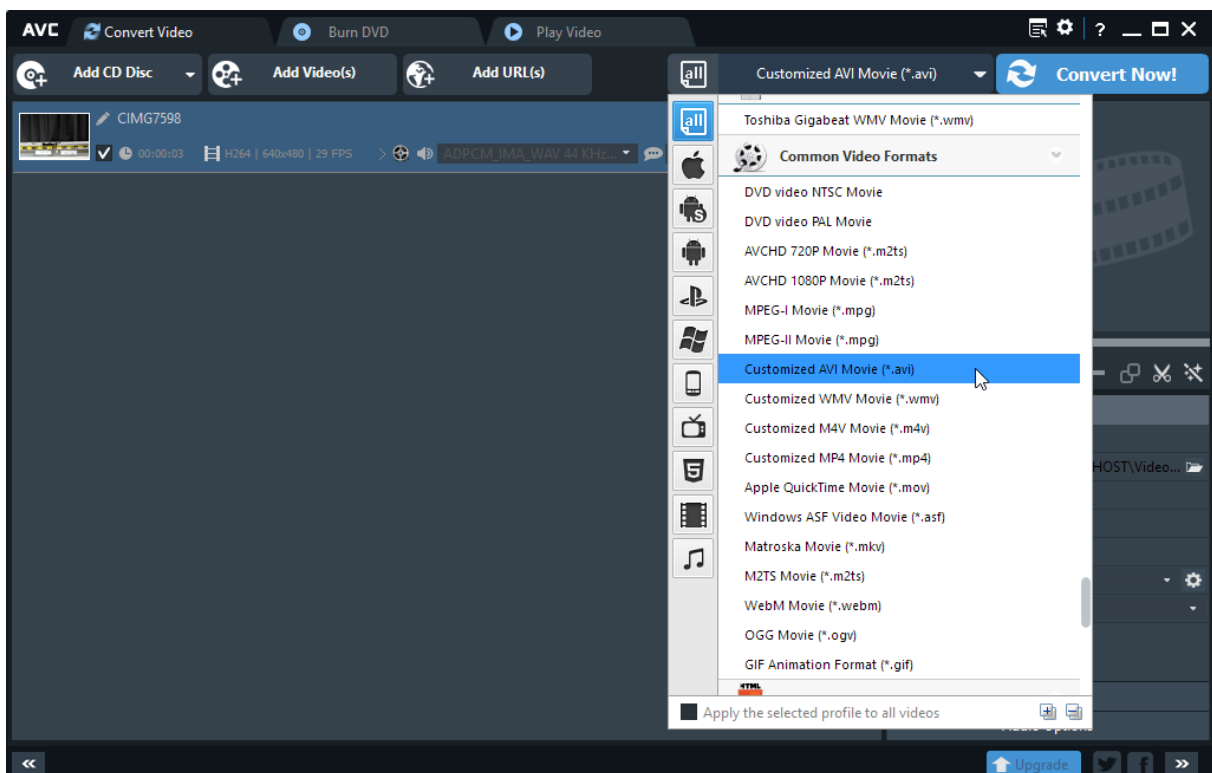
AVC Convert Video Burn DVD Play Video

? — ☐ ✕

Add CD Disc Add Video(s) Add URL(s) Customized AVI Movie (*.avi) Convert Now!

CIMG7598

00:00:03 H264 | 640x480 | 29 FPS ADPCM_IMA_WAV 44 KHz...

Toshiba Gigabeat WMV Movie (*.wmv)

Common Video Formats

DVD video NTSC Movie

DVD video PAL Movie

AVCHD 720P Movie (*.m2ts)

AVCHD 1080P Movie (*.m2ts)

MPEG-I Movie (*.mpg)

MPEG-II Movie (*.mpg)

Customized AVI Movie (*.avi)

Customized WMV Movie (*.wmv)

Customized M4V Movie (*.m4v)

Customized MP4 Movie (*.mp4)

Apple QuickTime Movie (*.mov)

Windows ASF Video Movie (*.asf)

Matroska Movie (*.mkv)

M2TS Movie (*.m2ts)

WebM Movie (*.webm)

OGG Movie (*.ogv)

GIF Animation Format (*.gif)

Apply the selected profile to all videos

HOST\Video...

Upgrade

«

»